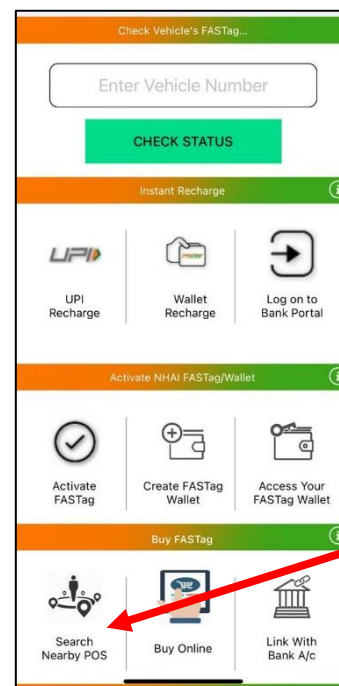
Check Vehicle's FASTag...

Enter Vehicle Number

CHECK STATUS

Instant Recharge

UPI

UPI Recharge

Wallet Recharge

Log on to Bank Portal

Activate NHAI FASTag/Wallet

Activate FASTag

Create FASTag Wallet

Access Your FASTag Wallet

Buy FASTag

Search Nearby POS

Buy Online

Link With Bank A/c